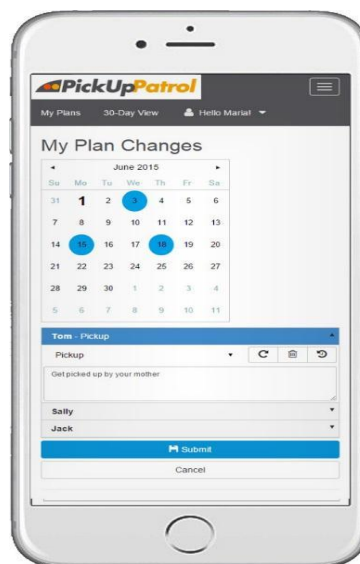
PickUpPatrol

My Plans 30-Day View Hello Maria! ▾

My Plan Changes

| ◂ | | | June 2015 | | | ▸ |
|---|---|---|---|---|---|---|
| Su | Mo | Tu | We | Th | Fr | Sa |
| 31 | 1 | 2 | 3 | 4 | 5 | 6 |
| 7 | 8 | 9 | 10 | 11 | 12 | 13 |
| 14 | 15 | 16 | 17 | 18 | 19 | 20 |
| 21 | 22 | 23 | 24 | 25 | 26 | 27 |
| 28 | 29 | 30 | 1 | 2 | 3 | 4 |
| 5 | 6 | 7 | 8 | 9 | 10 | 11 |

Tom - Pickup

Pickup

Get picked up by your mother

Sally

Jack

Submit

Cancel